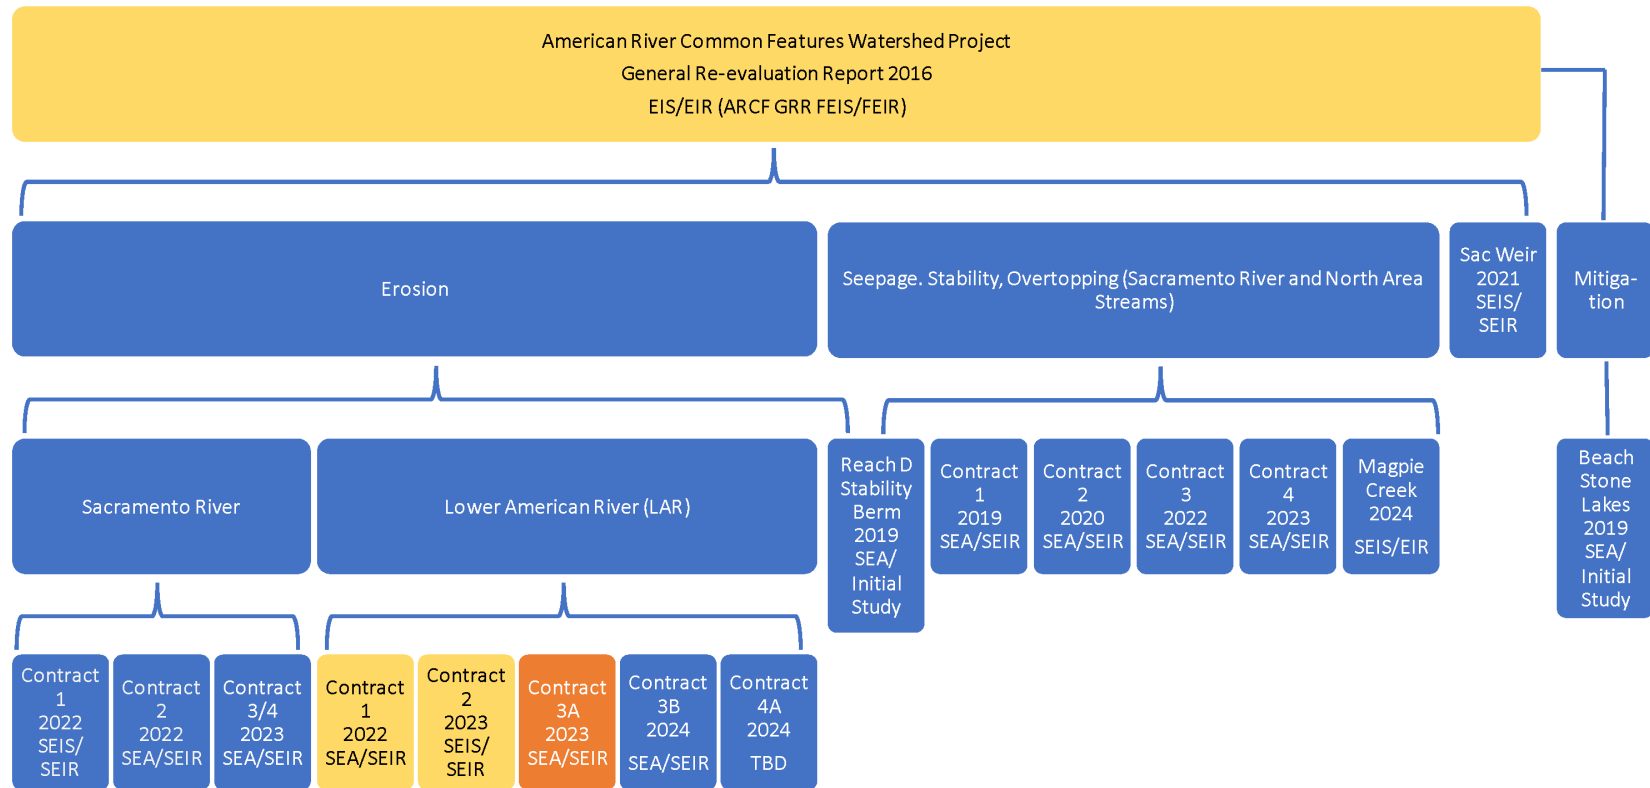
American River Common Features Watershed Project
General Re-evaluation Report 2016
EIS/EIR (ARCF GRR FEIS/FEIR)

Erosion

Seepage. Stability, Overtopping (Sacramento River and North Area Streams)

Sac Weir 2021 SEIS/ SEIR

Mitigation

Sacramento River

Lower American River (LAR)

Reach D Stability Berm 2019 SEA/ Initial Study

Contract 1 2019 SEA/SEIR

Contract 2 2020 SEA/SEIR

Contract 3 2022 SEA/SEIR

Contract 4 2023 SEA/SEIR

Magpie Creek 2024 SEIS/EIR

Beach Stone Lakes 2019 SEA/ Initial Study

Contract 1 2022 SEIS/ SEIR

Contract 2 2022 SEA/SEIR

Contract 3/4 2023 SEA/SEIR

Contract 1 2022 SEA/SEIR

Contract 2 2023 SEIS/ SEIR

Contract 3A 2023 SEA/SEIR

Contract 3B 2024 SEA/SEIR

Contract 4A 2024 TBD